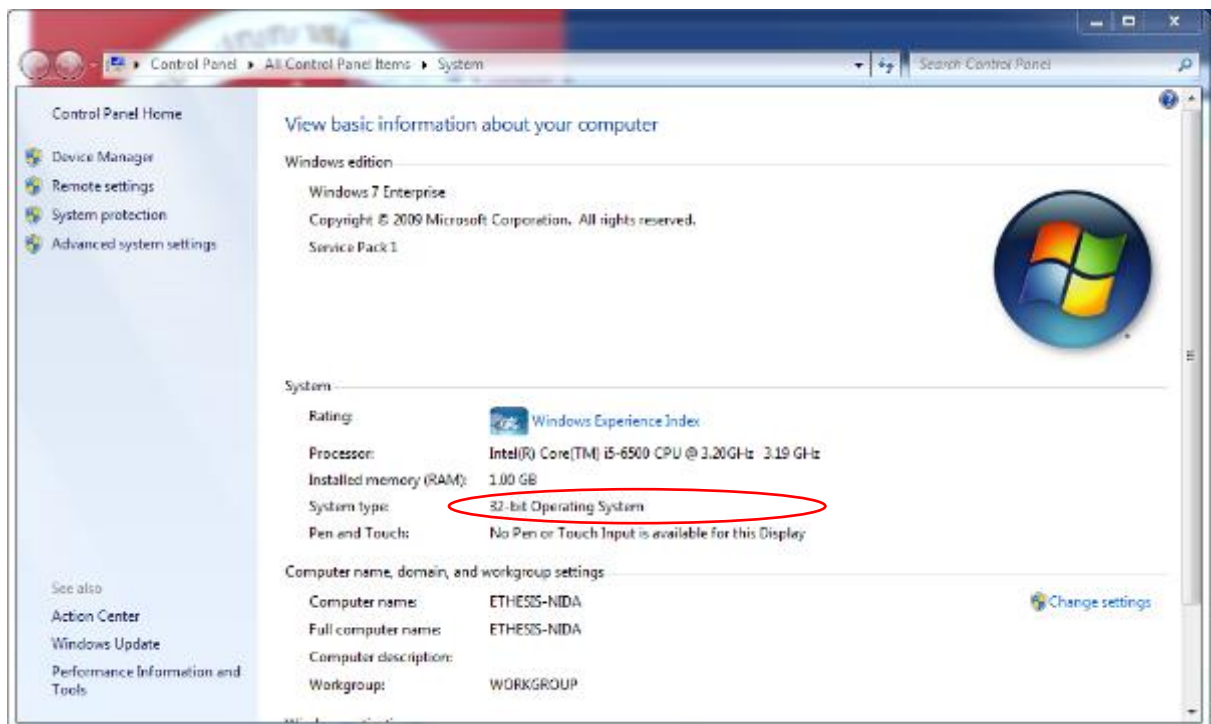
Control Panel ▸ All Control Panel Items ▸ System

Search Control Panel

Control Panel Home

Device Manager

Remote settings

System protection

Advanced system settings

See also

Action Center

Windows Update

Performance Information and Tools

View basic information about your computer

Windows edition

Windows 7 Enterprise

Copyright © 2009 Microsoft Corporation. All rights reserved.

Service Pack 1

System

| | |
|---|---|
| Rating: | Windows Experience Index |
| Processor: | Intel(R) Core(TM) i5-6500 CPU @ 3.20GHz 3.19 GHz |
| Installed memory (RAM): | 1.00 GB |
| System type: | 32-bit Operating System |
| Pen and Touch: | No Pen or Touch Input is available for this Display |

Computer name, domain, and workgroup settings

| | |
|---|---|
| Computer name: | ETHESIS-NIDA |
| Full computer name: | ETHESIS-NIDA |
| Computer description: | |
| Workgroup: | WORKGROUP |

Change settings